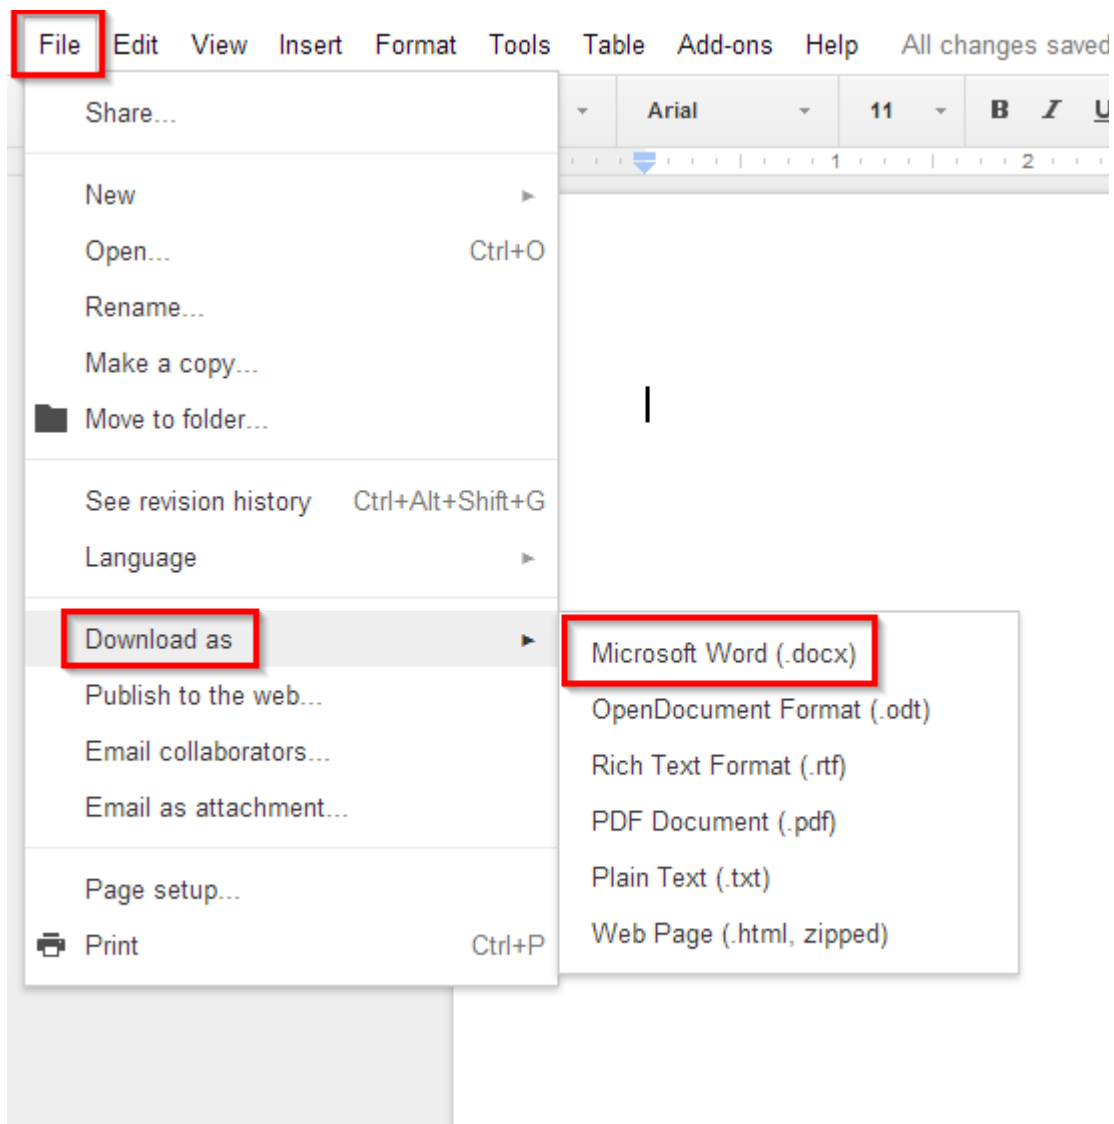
File Edit View Insert Format Tools Table Add-ons Help All changes saved

Arial 11 B I U

1 2

Share...

New

Open... Ctrl+O

Rename...

Make a copy...

Move to folder...

See revision history Ctrl+Alt+Shift+G

Language

Download as

Publish to the web...

Email collaborators...

Email as attachment...

Page setup...

Print Ctrl+P

Microsoft Word (.docx)

OpenDocument Format (.odt)

Rich Text Format (.rtf)

PDF Document (.pdf)

Plain Text (.txt)

Web Page (.html, zipped)